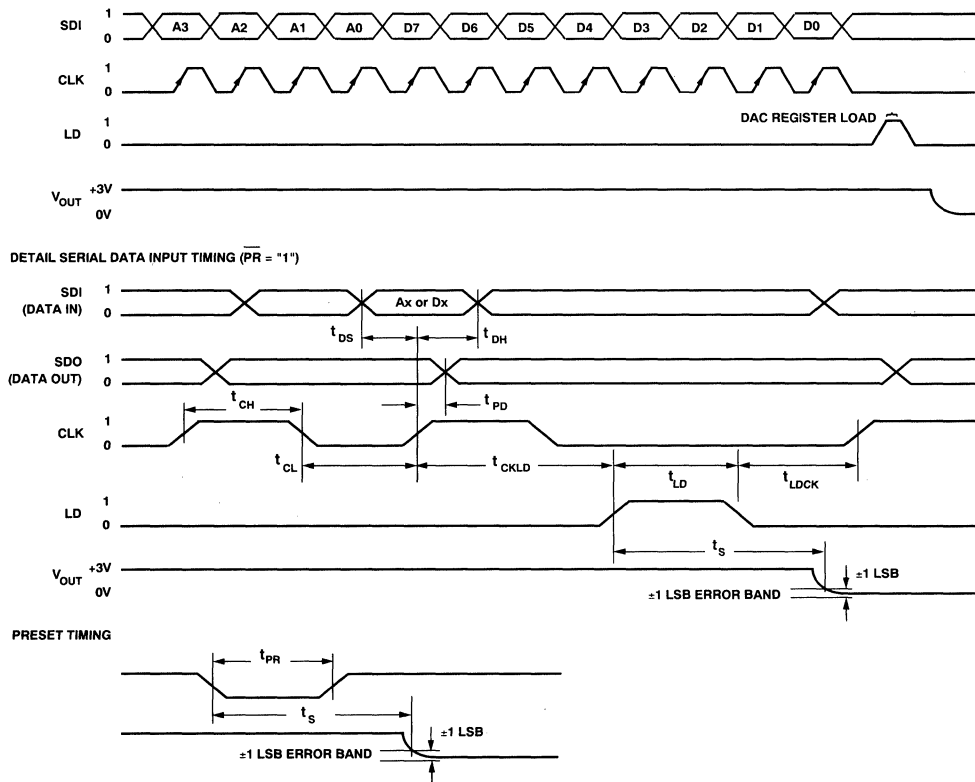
SDI 1 0 A3 A2 A1 A0 D7 D6 D5 D4 D3 D2 D1 D0

CLK 1 0

LD 1 0

DAC REGISTER LOAD

$V_{OUT}$ +3V 0V

DETAIL SERIAL DATA INPUT TIMING ($\overline{PR}$ = "1")

SDI (DATA IN) 1 0

Ax or Dx

$t_{DS}$ $t_{DH}$

SDO (DATA OUT) 1 0

$t_{PD}$

$t_{CH}$

CLK 1 0

$t_{CL}$ $t_{CKLD}$ $t_{LD}$ $t_{LDCK}$

LD 1 0

$t_S$

$V_{OUT}$ +3V 0V

±1 LSB

±1 LSB ERROR BAND

PRESET TIMING

$t_{PR}$

$t_S$

±1 LSB

±1 LSB ERROR BAND